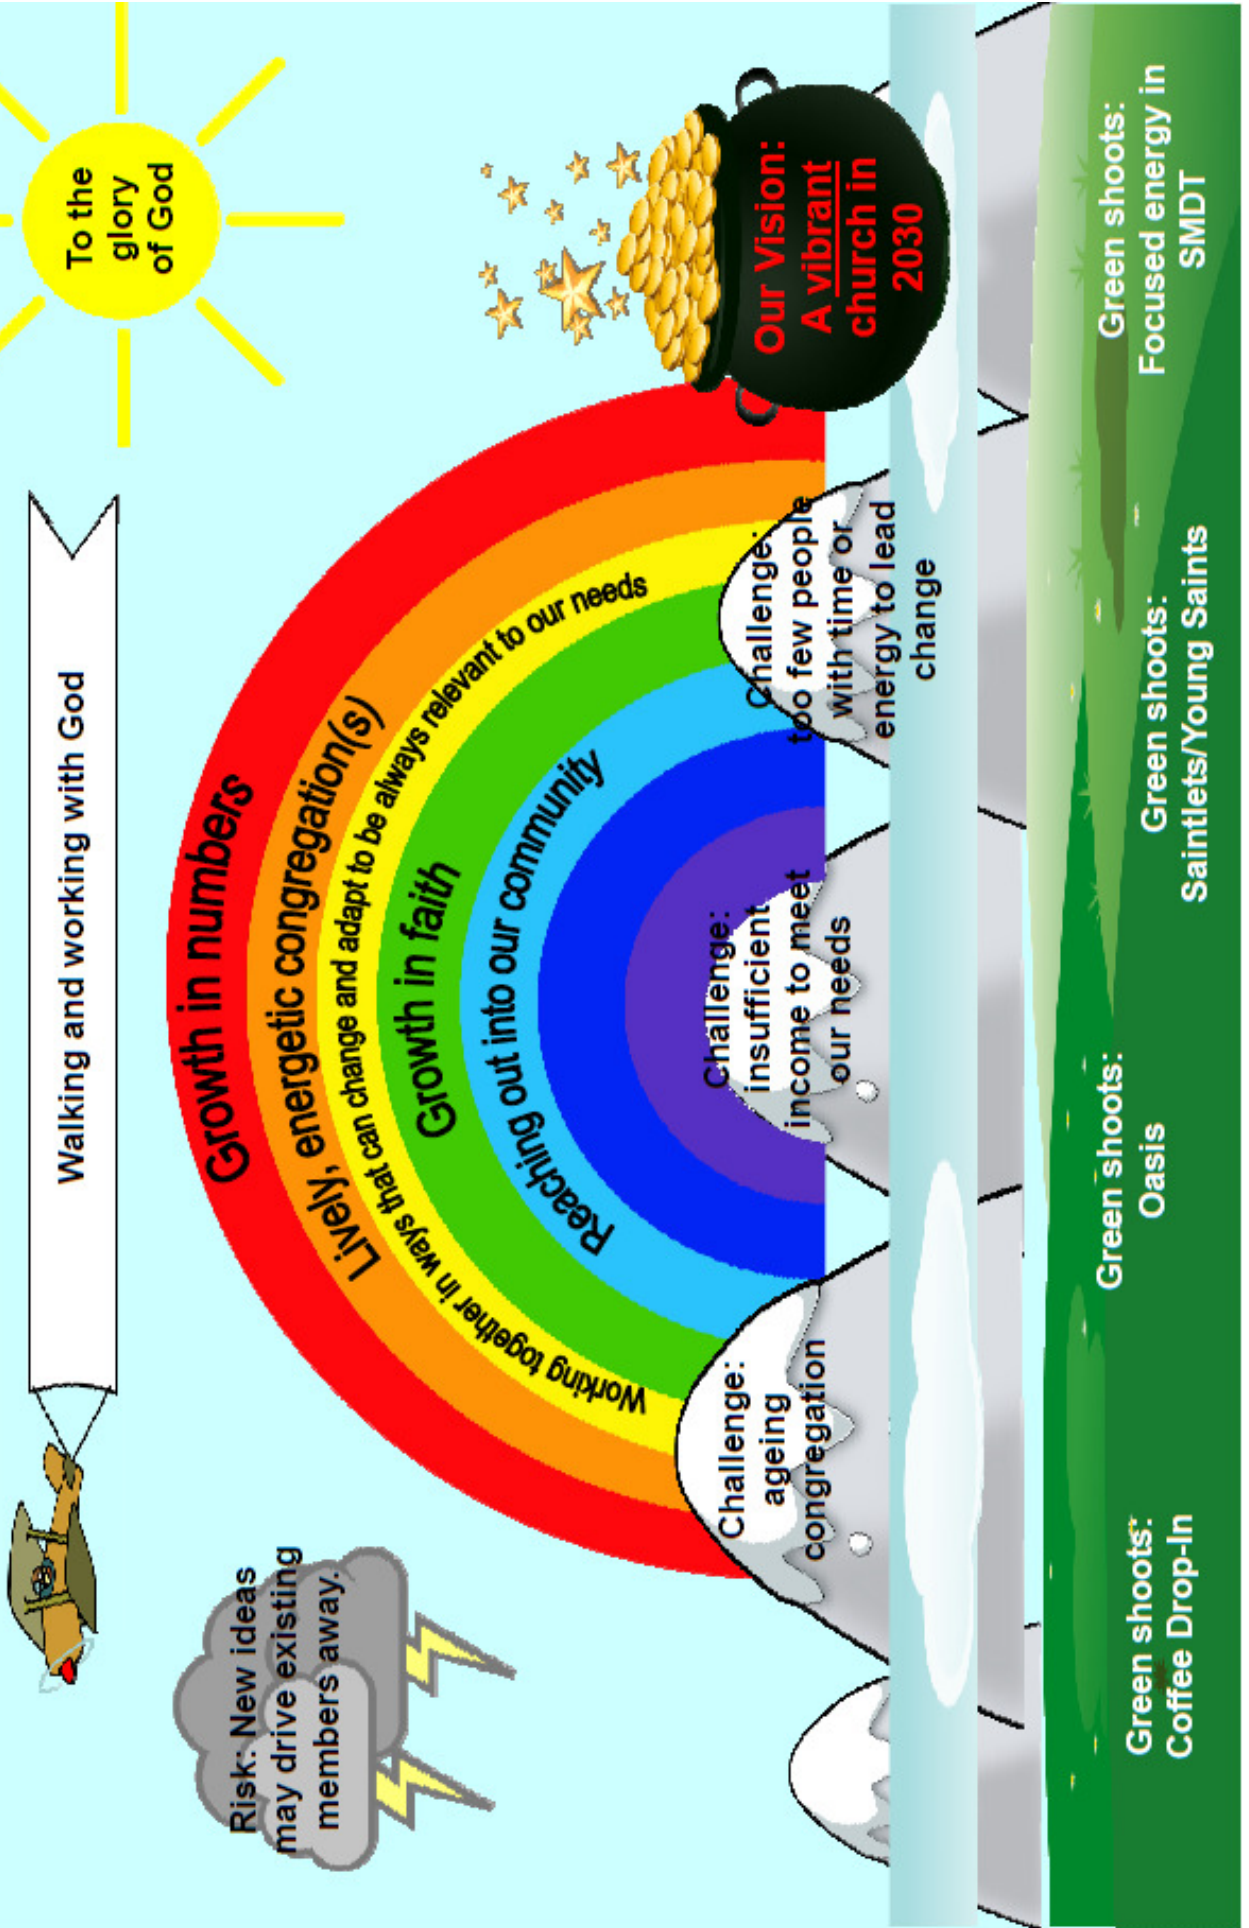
To the glory of God

Walking and working with God

Risk: New ideas may drive existing members away.

Growth in numbers

Lively, energetic congregation(s)

Working together in ways that can change and adapt to be always relevant to our needs

Growth in faith

Reaching out into our community

Our Vision: A vibrant church in 2030

Challenge: ageing congregation

Challenge: insufficient income to meet our needs

Challenge: too few people with time or energy to lead change

Green shoots: Coffee Drop-In

Green shoots: Oasis

Green shoots: Saintlets/Young Saints

Green shoots: Focused energy in SMDT